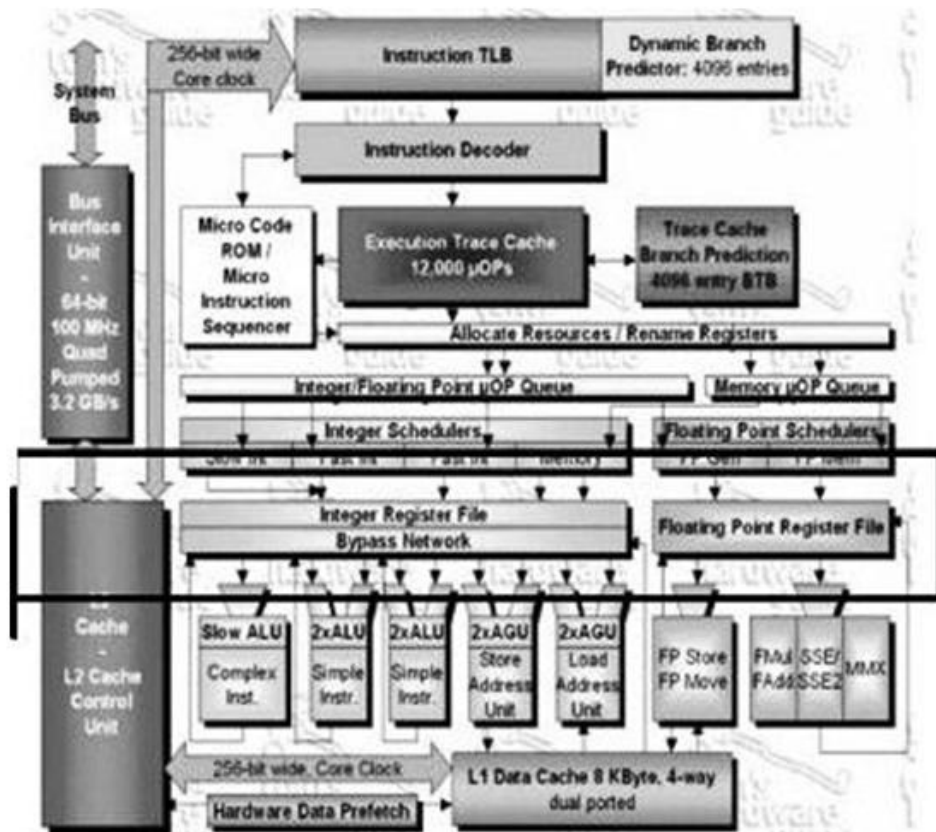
System Bus

256-bit wide Core clock

Instruction TLB

Dynamic Branch Predictor: 4096 entries

Instruction Decoder

Bus Interface Unit - 64-bit 100 MHz Quad Pumped 3.2 GB/s

Micro Code ROM / Micro Instruction Sequencer

Execution Trace Cache 12,000 µOPs

Trace Cache Branch Prediction 4096 entry BTB

Allocate Resources / Rename Registers

Integer/Floating Point µOP Queue

Memory µOP Queue

Integer Schedulers

Slow Int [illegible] Fast Int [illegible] Fast Int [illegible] Memory

Floating Point Schedulers

FP Gen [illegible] FP Mem

Integer Register File

Bypass Network

Floating Point Register File

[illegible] Cache - L2 Cache Control Unit

Slow ALU

Complex Inst.

2xALU

Simple Instr.

2xALU

Simple Instr.

2xAGU

Store Address Unit

2xAGU

Load Address Unit

FP Store FP Move

FMul FAdd

SSE/ SSE2

MMX

256-bit wide, Core Clock

L1 Data Cache 8 KByte, 4-way dual ported

Hardware Data Prefetch